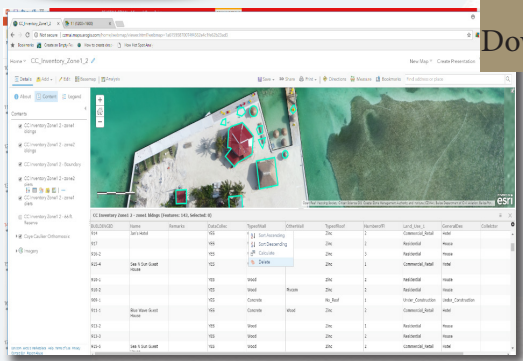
CC_Inventory_Zone1_2 ×
Not secure | cstmac.maps.arcgis.com/home/webmap/viewer.html?webmap=
Bookmarks | Create an Empty Re | How to create new | View Full Spot Ass
Home ∨ CC_Inventory_Zone1_2
New Map ∨ Create Presentation
Details | Add ∨ | Edit | Basemap | Analysis
Save ∨ | Share | Print ∨ | Directions | Measure | Bookmarks | Find address or place
About | Content | Legend
Contents
CC Inventory Zone1 2 - zone1 Buildings
CC Inventory Zone1 2 - zone1 Buildings
CC Inventory Zone1 2 - Boundary
CC Inventory Zone1 2 - zone1 plans
CC Inventory Zone1 2 - zone1 plans
CC Inventory Zone1 2 - earth flowline
Caye Caulker Orthomosaic
Imagery
esri
CC Inventory Zone1 2 - zone1 Buildings (Features: 143, Selected: 0)

| BUILDING ID | Name | Remarks | DataCollec | TypeofWall | OtherWall | TypeofRoof | NumberOfFl | Land_Use_1 | GeneralDev | Collector |
|---|---|---|---|---|---|---|---|---|---|---|
| 914 | Tom's Hotel | | YES | | | Zinc | 3 | Commercial_Retail | Hotel | |
| 917 | | | YES | | | Zinc | 2 | Residential | House | |
| 906-2 | | | YES | | | Zinc | 2 | Residential | House | |
| 906-1 | | | YES | | | Zinc | 2 | Residential | House | |
| 915-4 | Sea N Sun Guest House | | YES | | | Zinc | 2 | Commercial_Retail | Hotel | |
| 916-4 | | | YES | Wood | | Zinc | 1 | Residential | House | |
| 916-5 | | | YES | Wood | Plywood | Zinc | 1 | Residential | House | |
| 906-1 | | | YES | Concrete | | No_Roof | 1 | Under_Construction | Under_Construction | |
| 911-1 | Blue Wave Guest House | | YES | Concrete | Wood | Zinc | 2 | Commercial_Retail | Hotel | |
| 913-2 | | | YES | Wood | | Zinc | 2 | Residential | House | |
| 913-3 | | | YES | Wood | | Zinc | 1 | Residential | House | |
| 915-4 | Sea N Sun Guest House | | YES | Wood | | Zinc | 2 | Commercial_Retail | Hotel | |

Sort Ascending
Sort Descending
Calculate
Delete
Dov